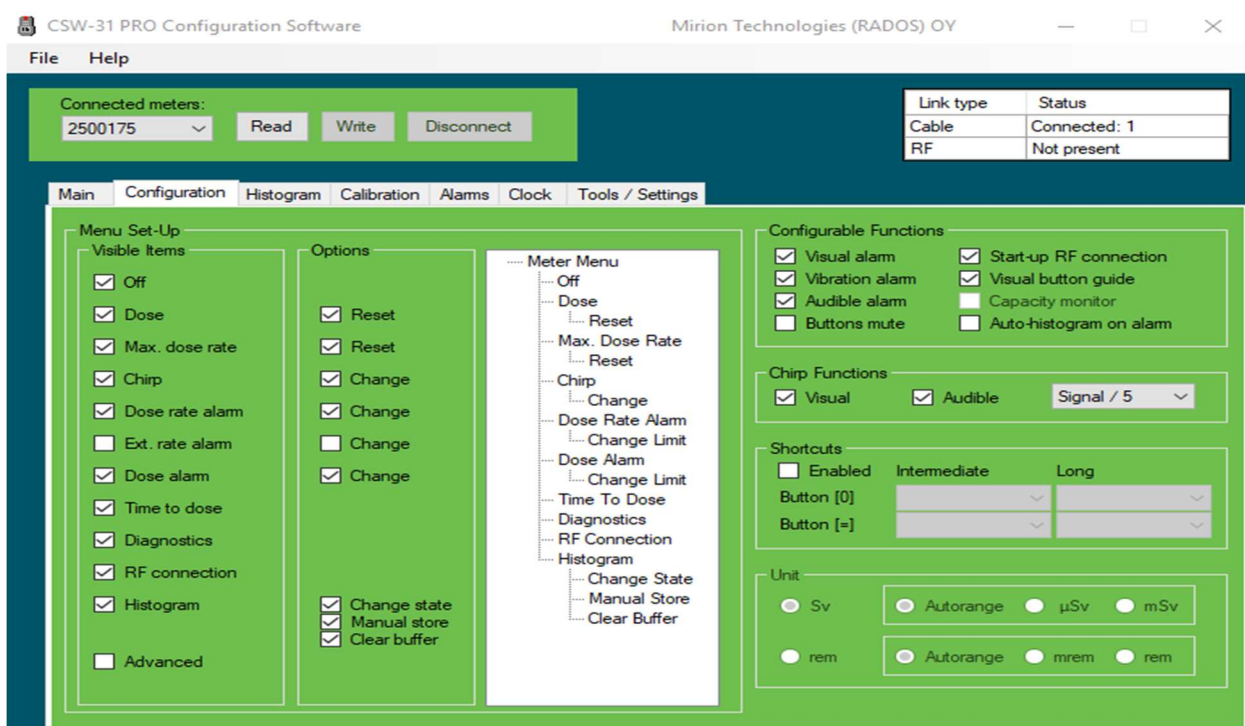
CSW-31 PRO Configuration Software Mirion Technologies (RADOS) OY

File Help

Connected meters:
2500175 Read Write Disconnect

| Link type | Status |
|---|---|
| Cable | Connected: 1 |
| RF | Not present |

Main Configuration Histogram Calibration Alarms Clock Tools / Settings

Menu Set-Up

Visible Items
Off
Dose
Max. dose rate
Chirp
Dose rate alarm
Ext. rate alarm
Dose alarm
Time to dose
Diagnostics
RF connection
Histogram
Advanced

Options
Reset
Reset
Change
Change
Change
Change
Change state
Manual store
Clear buffer

Meter Menu
Off
Dose
Reset
Max. Dose Rate
Reset
Chirp
Change
Dose Rate Alarm
Change Limit
Dose Alarm
Change Limit
Time To Dose
Diagnostics
RF Connection
Histogram
Change State
Manual Store
Clear Buffer

Configurable Functions
Visual alarm
Start-up RF connection
Vibration alarm
Visual button guide
Audible alarm
Capacity monitor
Buttons mute
Auto-histogram on alarm

Chirp Functions
Visual Audible Signal / 5

Shortcuts
Enabled Intermediate Long
Button [0]
Button [=]

Unit
Sv Autorange µSv mSv
rem Autorange mrem rem